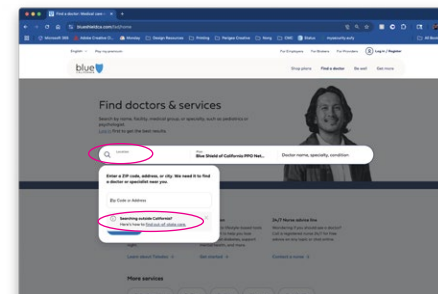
Find a doctor | Medical care

blueshieldca.com/fad/home

Microsoft 365 | Adobe Creative Cl... | Airtable | Design Resources | Printing | Pedigree Creative | Kong | CMS | Status | mycurity.eufy

English | Pay my premium

For Employers | For Brokers | For Providers | Log in | Register

blue

Shop plans | Find a doctor | Be well | Get more

Find doctors & services

Search by name, facility, medical group, or specialty, such as pediatrics or psychologist.
Log in first to get the best results.

Location

Plan
Blue Shield of California PPO Net...

Doctor name, specialty, condition

Enter a ZIP code, address, or city. We need it to find a doctor or specialist near you.

Zip Code or Address

Searching outside California?
Here's how to find out-of-state care.

24/7 Nurse advice line

More services